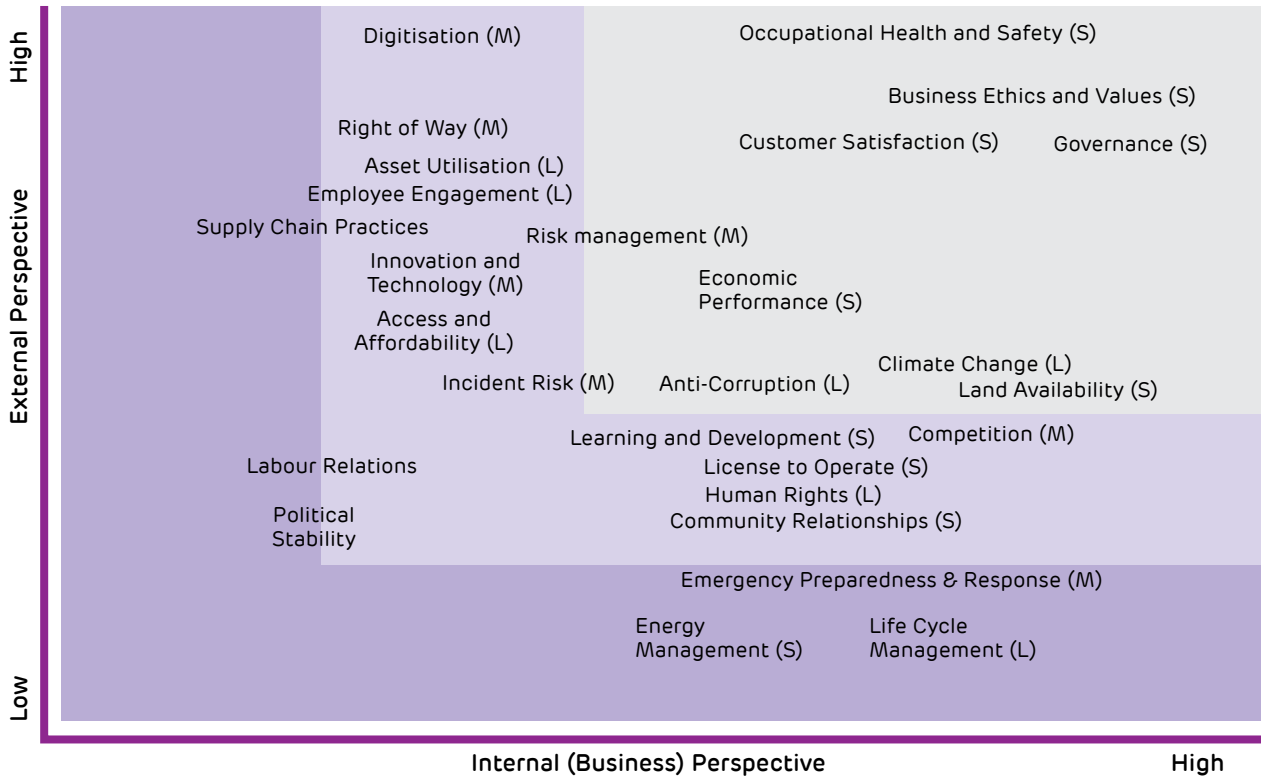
High

External Perspective

Low

Digitisation (M)

Occupational Health and Safety (S)

Business Ethics and Values (S)

Right of Way (M)

Customer Satisfaction (S)

Governance (S)

Asset Utilisation (L)

Employee Engagement (L)

Supply Chain Practices

Risk management (M)

Innovation and Technology (M)

Economic Performance (S)

Access and Affordability (L)

Climate Change (L)

Incident Risk (M)

Anti-Corruption (L)

Land Availability (S)

Learning and Development (S)

Competition (M)

Labour Relations

License to Operate (S)

Human Rights (L)

Political Stability

Community Relationships (S)

Emergency Preparedness & Response (M)

Energy Management (S)

Life Cycle Management (L)

Internal (Business) Perspective

High